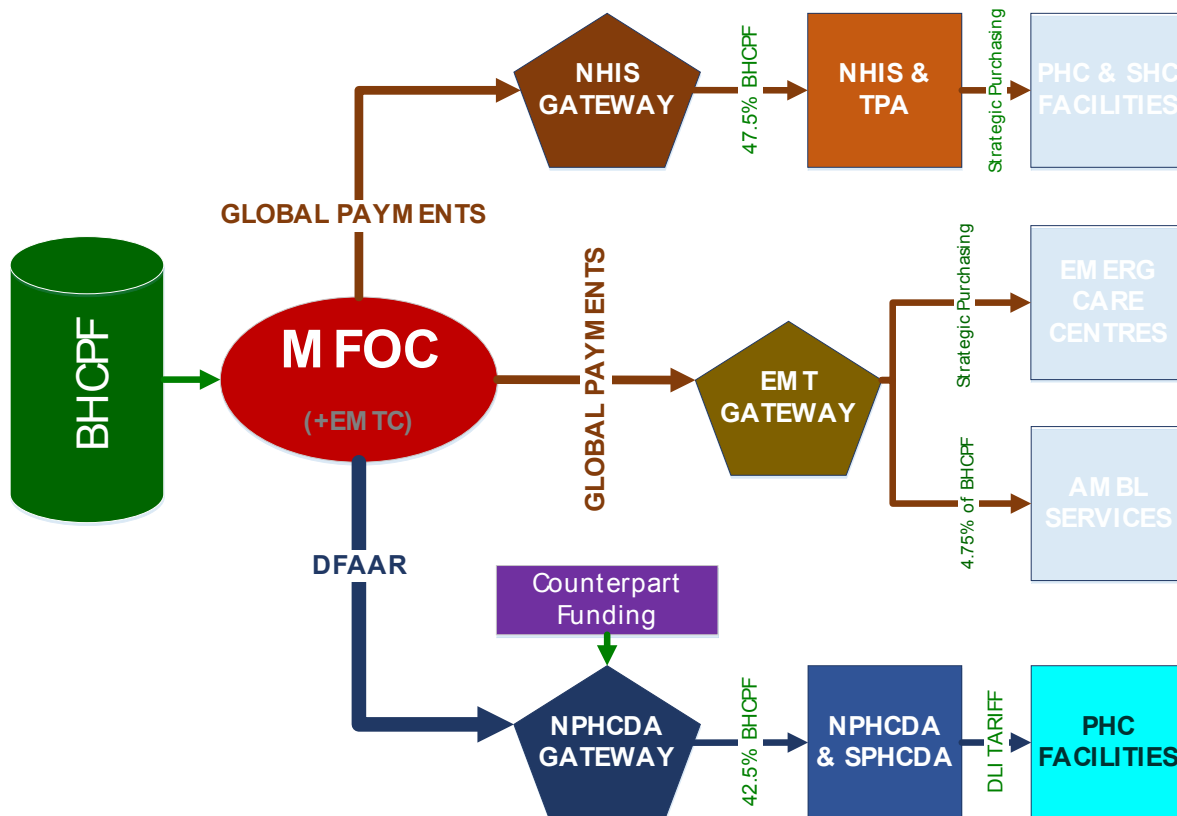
BHCPF

M FOC
(+EM TC)

GLOBAL PAYM ENTS

NHIS GATEWAY

47.5% BHCPF

NHIS & TPA

Strategic Purchasing

PHC & SHC FACILITIES

GLOBAL PAYMENTS

EM T GATEWAY

Strategic Purchasing

EM ERG CARE CENTRES

4.75% of BHCPF

AM BL SERVICES

DFAAR

Counterpart Funding

NPHCDA GATEWAY

42.5% BHCPF

NPHCDA & SPHCDA

DLI TARIFF

PHC FACILITIES